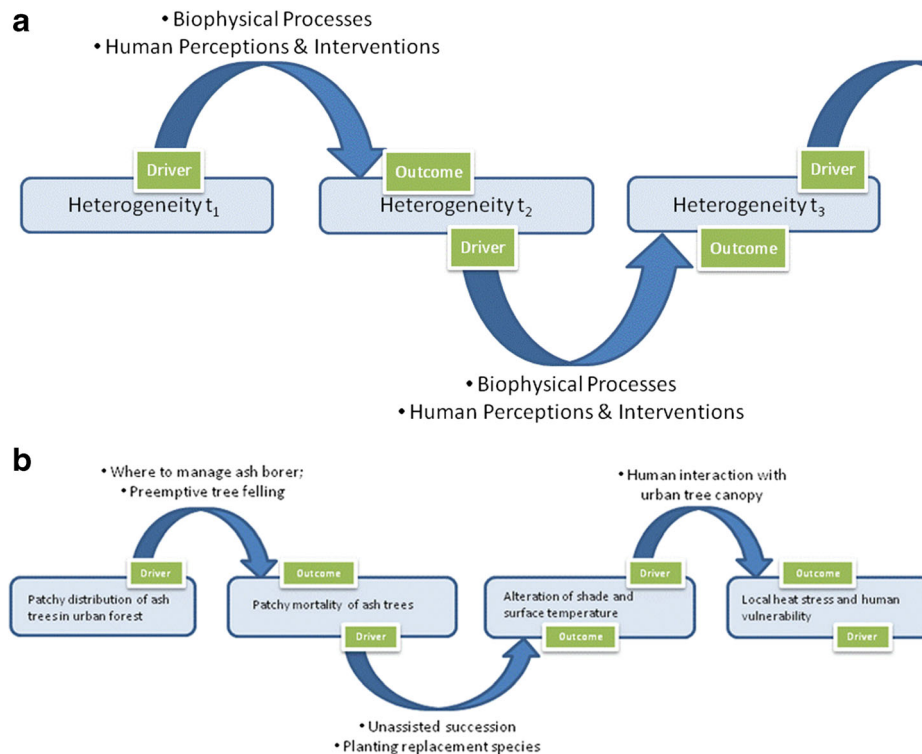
a

• Biophysical Processes
• Human Perceptions & Interventions

Driver

Heterogeneity $t_1$

Outcome

Heterogeneity $t_2$

Driver

Driver

Heterogeneity $t_3$

Outcome

• Biophysical Processes
• Human Perceptions & Interventions

b

• Where to manage ash borer;
• Preemptive tree felling

Driver

Patchy distribution of ash treesin urban forest

Outcome

Patchy mortality of ash trees

Driver

• Unassisted succession
• Planting replacement species

Alteration of shade and surface temperature

Outcome

Driver

• Human interaction with urban tree canopy

Outcome

Local heat stress and human vulnerability

Driver